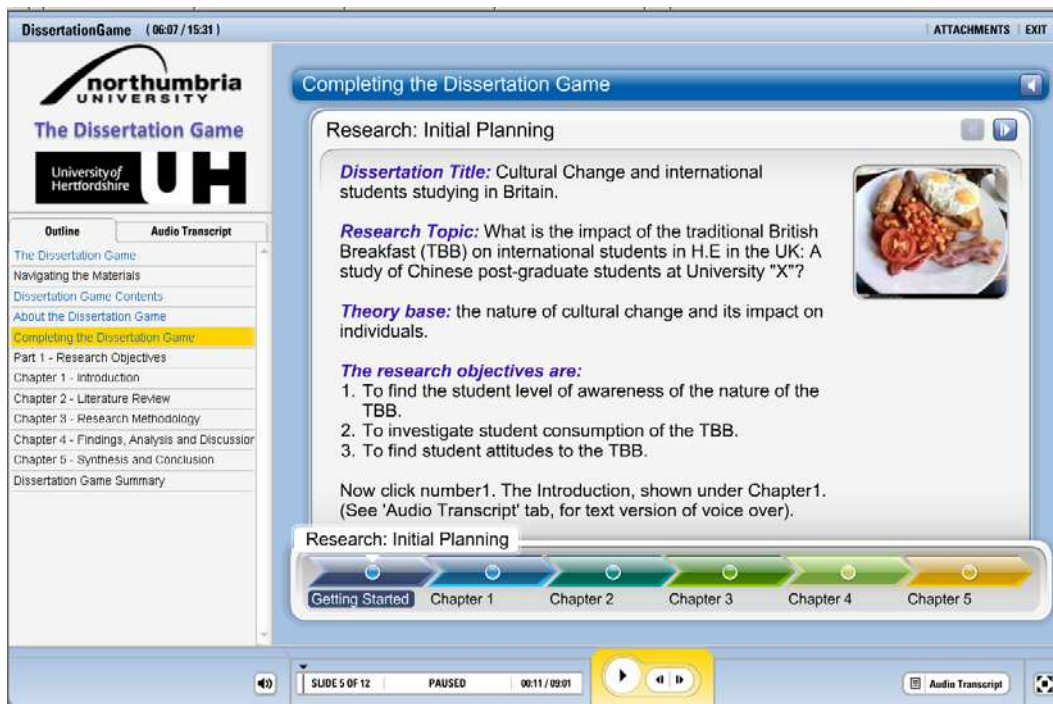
DissertationGame (06:07 / 15:31)

ATTACHMENTS | EXIT

northumbria UNIVERSITY

The Dissertation Game

University of Hertfordshire UH

Outline | Audio Transcript

The Dissertation Game
Navigating the Materials
Dissertation Game Contents
About the Dissertation Game
Completing the Dissertation Game
Part 1 - Research Objectives
Chapter 1 - Introduction
Chapter 2 - Literature Review
Chapter 3 - Research Methodology
Chapter 4 - Findings, Analysis and Discussion
Chapter 5 - Synthesis and Conclusion
Dissertation Game Summary

Completing the Dissertation Game

Research: Initial Planning

Dissertation Title: Cultural Change and international students studying in Britain.

Research Topic: What is the impact of the traditional British Breakfast (TBB) on international students in H.E in the UK: A study of Chinese post-graduate students at University "X"?

Theory base: the nature of cultural change and its impact on individuals.

The research objectives are:
1. To find the student level of awareness of the nature of the TBB.
2. To investigate student consumption of the TBB.
3. To find student attitudes to the TBB.

Now click number1. The Introduction, shown under Chapter1. (See 'Audio Transcript' tab, for text version of voice over).

Research: Initial Planning

Getting Started | Chapter 1 | Chapter 2 | Chapter 3 | Chapter 4 | Chapter 5

SLIDE 5 OF 12 | PAUSED | 00:11 / 09:01

Audio Transcript